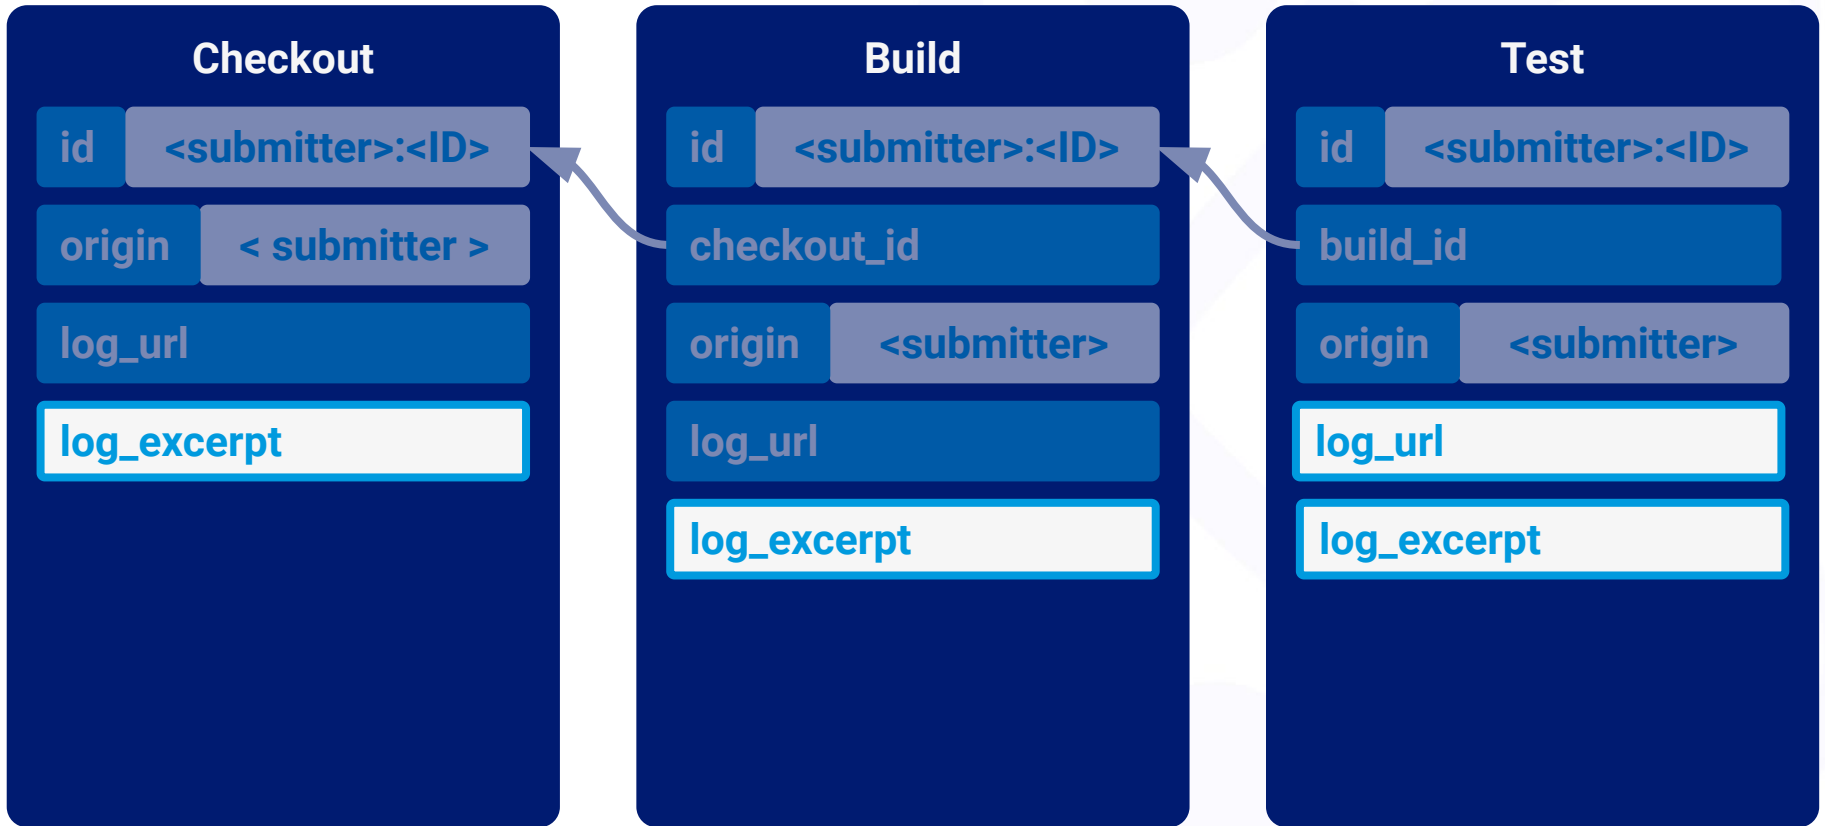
Checkout

id <submitter>:<ID>

origin < submitter >

log_url

log_excerpt

Build

id <submitter>:<ID>

checkout_id

origin <submitter>

log_url

log_excerpt

Test

id <submitter>:<ID>

build_id

origin <submitter>

log_url

log_excerpt